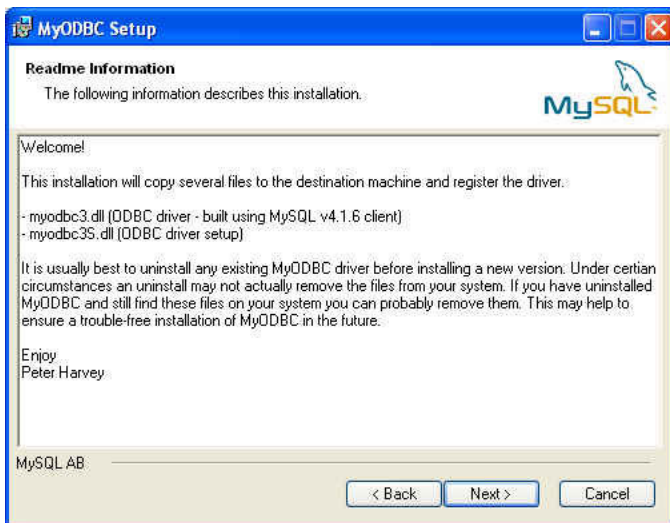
MyODBC Setup

Readme Information

The following information describes this installation.

MySQL

Welcome!

This installation will copy several files to the destination machine and register the driver.

- myodbc3.dll (ODBC driver - built using MySQL v4.1.6 client)
- myodbc3S.dll (ODBC driver setup)

It is usually best to uninstall any existing MyODBC driver before installing a new version. Under certian circumstances an uninstall may not actually remove the files from your system. If you have uninstalled MyODBC and still find these files on your system you can probably remove them. This may help to ensure a trouble-free installation of MyODBC in the future.

Enjoy
Peter Harvey

MySQL AB

< Back Next > Cancel